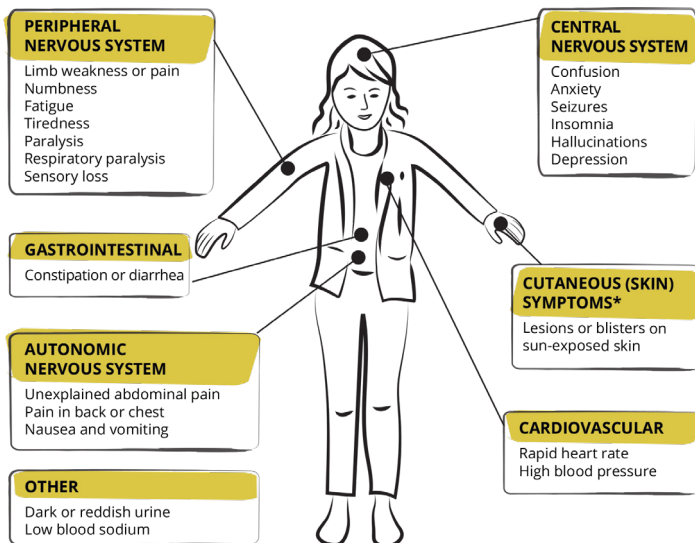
PERIPHERAL NERVOUS SYSTEM
Limb weakness or pain
Numbness
Fatigue
Tiredness
Paralysis
Respiratory paralysis
Sensory loss

CENTRAL NERVOUS SYSTEM
Confusion
Anxiety
Seizures
Insomnia
Hallucinations
Depression

GASTROINTESTINAL
Constipation or diarrhea

CUTANEOUS (SKIN) SYMPTOMS*
Lesions or blisters on sun-exposed skin

AUTONOMIC NERVOUS SYSTEM
Unexplained abdominal pain
Pain in back or chest
Nausea and vomiting

CARDIOVASCULAR
Rapid heart rate
High blood pressure

OTHER
Dark or reddish urine
Low blood sodium